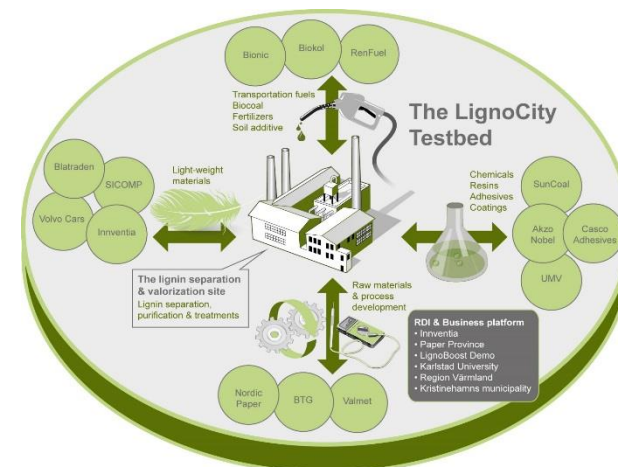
Bionic

Biokol

RenFuel

Transportation fuels
Biocoal
Fertilizers
Soil additive

The LignoCity Testbed

Blatraden

SICOMP

Volvo Cars

Innventia

Light-weight materials

Chemicals
Resins
Adhesives
Coatings

SunCoal

Akzo Nobel

Casco Adhesives

UMV

The lignin separation & valorization site
Lignin separation, purification & treatments

Raw materials & process development

RDI & Business platform
• Innventia
• Paper Province
• LignoBoost Demo
• Karlstad University
• Region Värmland
• Kristinehamns municipality

Nordic Paper

BTG

Valmet